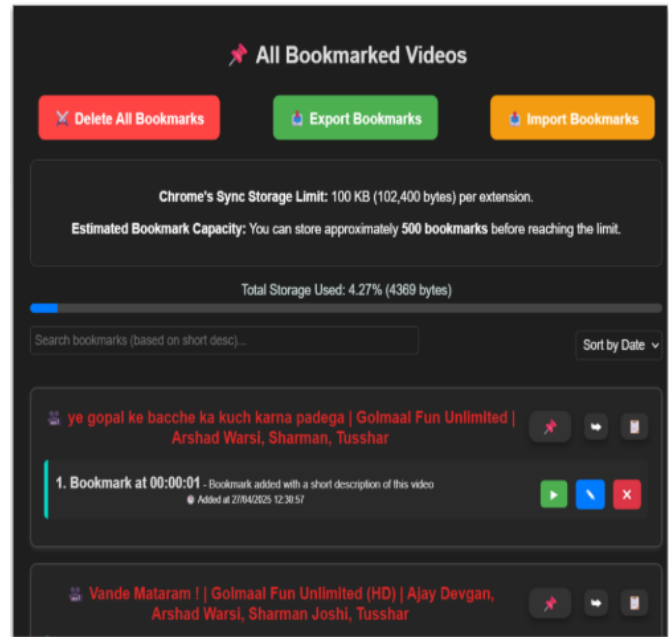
📌 All Bookmarked Videos

Delete All Bookmarks

Export Bookmarks

Import Bookmarks

**Chrome's Sync Storage Limit:** 100 KB (102,400 bytes) per extension.

**Estimated Bookmark Capacity:** You can store approximately **500 bookmarks** before reaching the limit.

Total Storage Used: 4.27% (4369 bytes)

Search bookmarks (based on short desc)...

Sort by Date

ye gopal ke bacche ka kuch karna padega | Golmaal Fun Unlimited | Arshad Warsi, Sharman, Tusshar

1. Bookmark at 00:00:01 - Bookmark added with a short description of this video

Added at 27/04/2025 12:30:57

Vande Mataram ! | Golmaal Fun Unlimited (HD) | Ajay Devgan, Arshad Warsi, Sharman Joshi, Tusshar